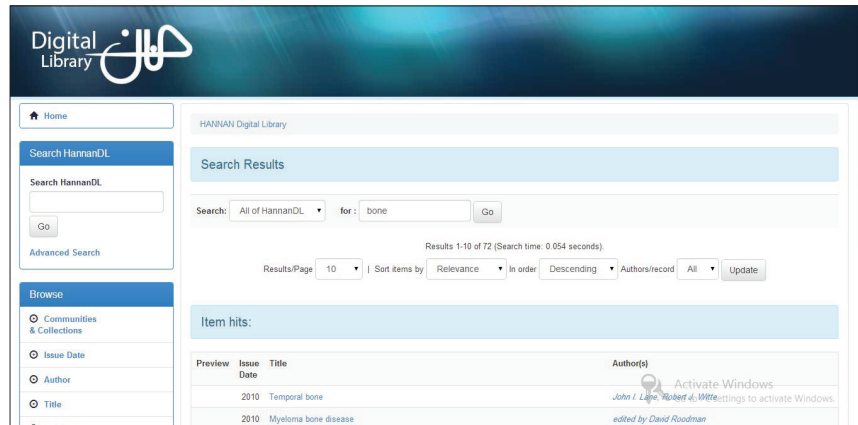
Digital Library

Home

Search HannanDL

Search HannanDL

Go

Advanced Search

Browse

Communities & Collections

Issue Date

Author

Title

HANNAN Digital Library

Search Results

Search: All of HannanDL for : bone Go

Results 1-10 of 72 (Search time: 0.054 seconds).

Results/Page 10 | Sort items by Relevance In order Descending Authors/record All Update

Item hits:

| Preview | Issue Date | Title | Author(s) |
|---|---|---|---|
| | 2010 | Temporal bone | John I. Lane, Robert J. Witte |
| | 2010 | Myeloma bone disease | edited by David Roodman |

Activate Windows
Go to Settings to activate Windows.